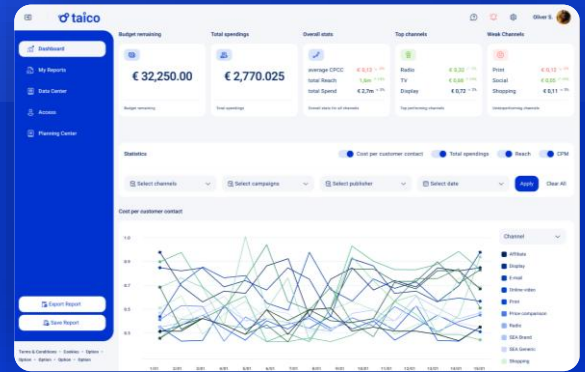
taico

Oliver S.

Dashboard
My Reports
Data Center
Access
Planning Center

Export Report
Save Report

Terms & Conditions · Cookies · Option · Option · Option · Option · Option

Budget remaining
€ 32,250.00
Budget remaining

Total spendings
€ 2,770.025
Total spendings

Overall stats
average CPCC € 0,12
total Reach 1.8m
total Spend € 2,7m
Overall stats for all channels

Top channels
Radio € 0,32
TV € 0,46
Display € 0,72
Top performing channels

Week Channels
Print € 0,12
Social € 0,05
Shopping € 0,52
Underperforming channels

Statistics
Cost per customer contact
Total spendings
Reach
CPM

Select channels
Select campaigns
Select publisher
Select date
Apply
Clear All

Cost per customer contact

1.0
0.9
0.7
0.5
0.3

Channel
Affiliate
Display
E-Mail
Online video
Print
Price comparison
Radio
SEA Brand
SEA Generic
Shopping